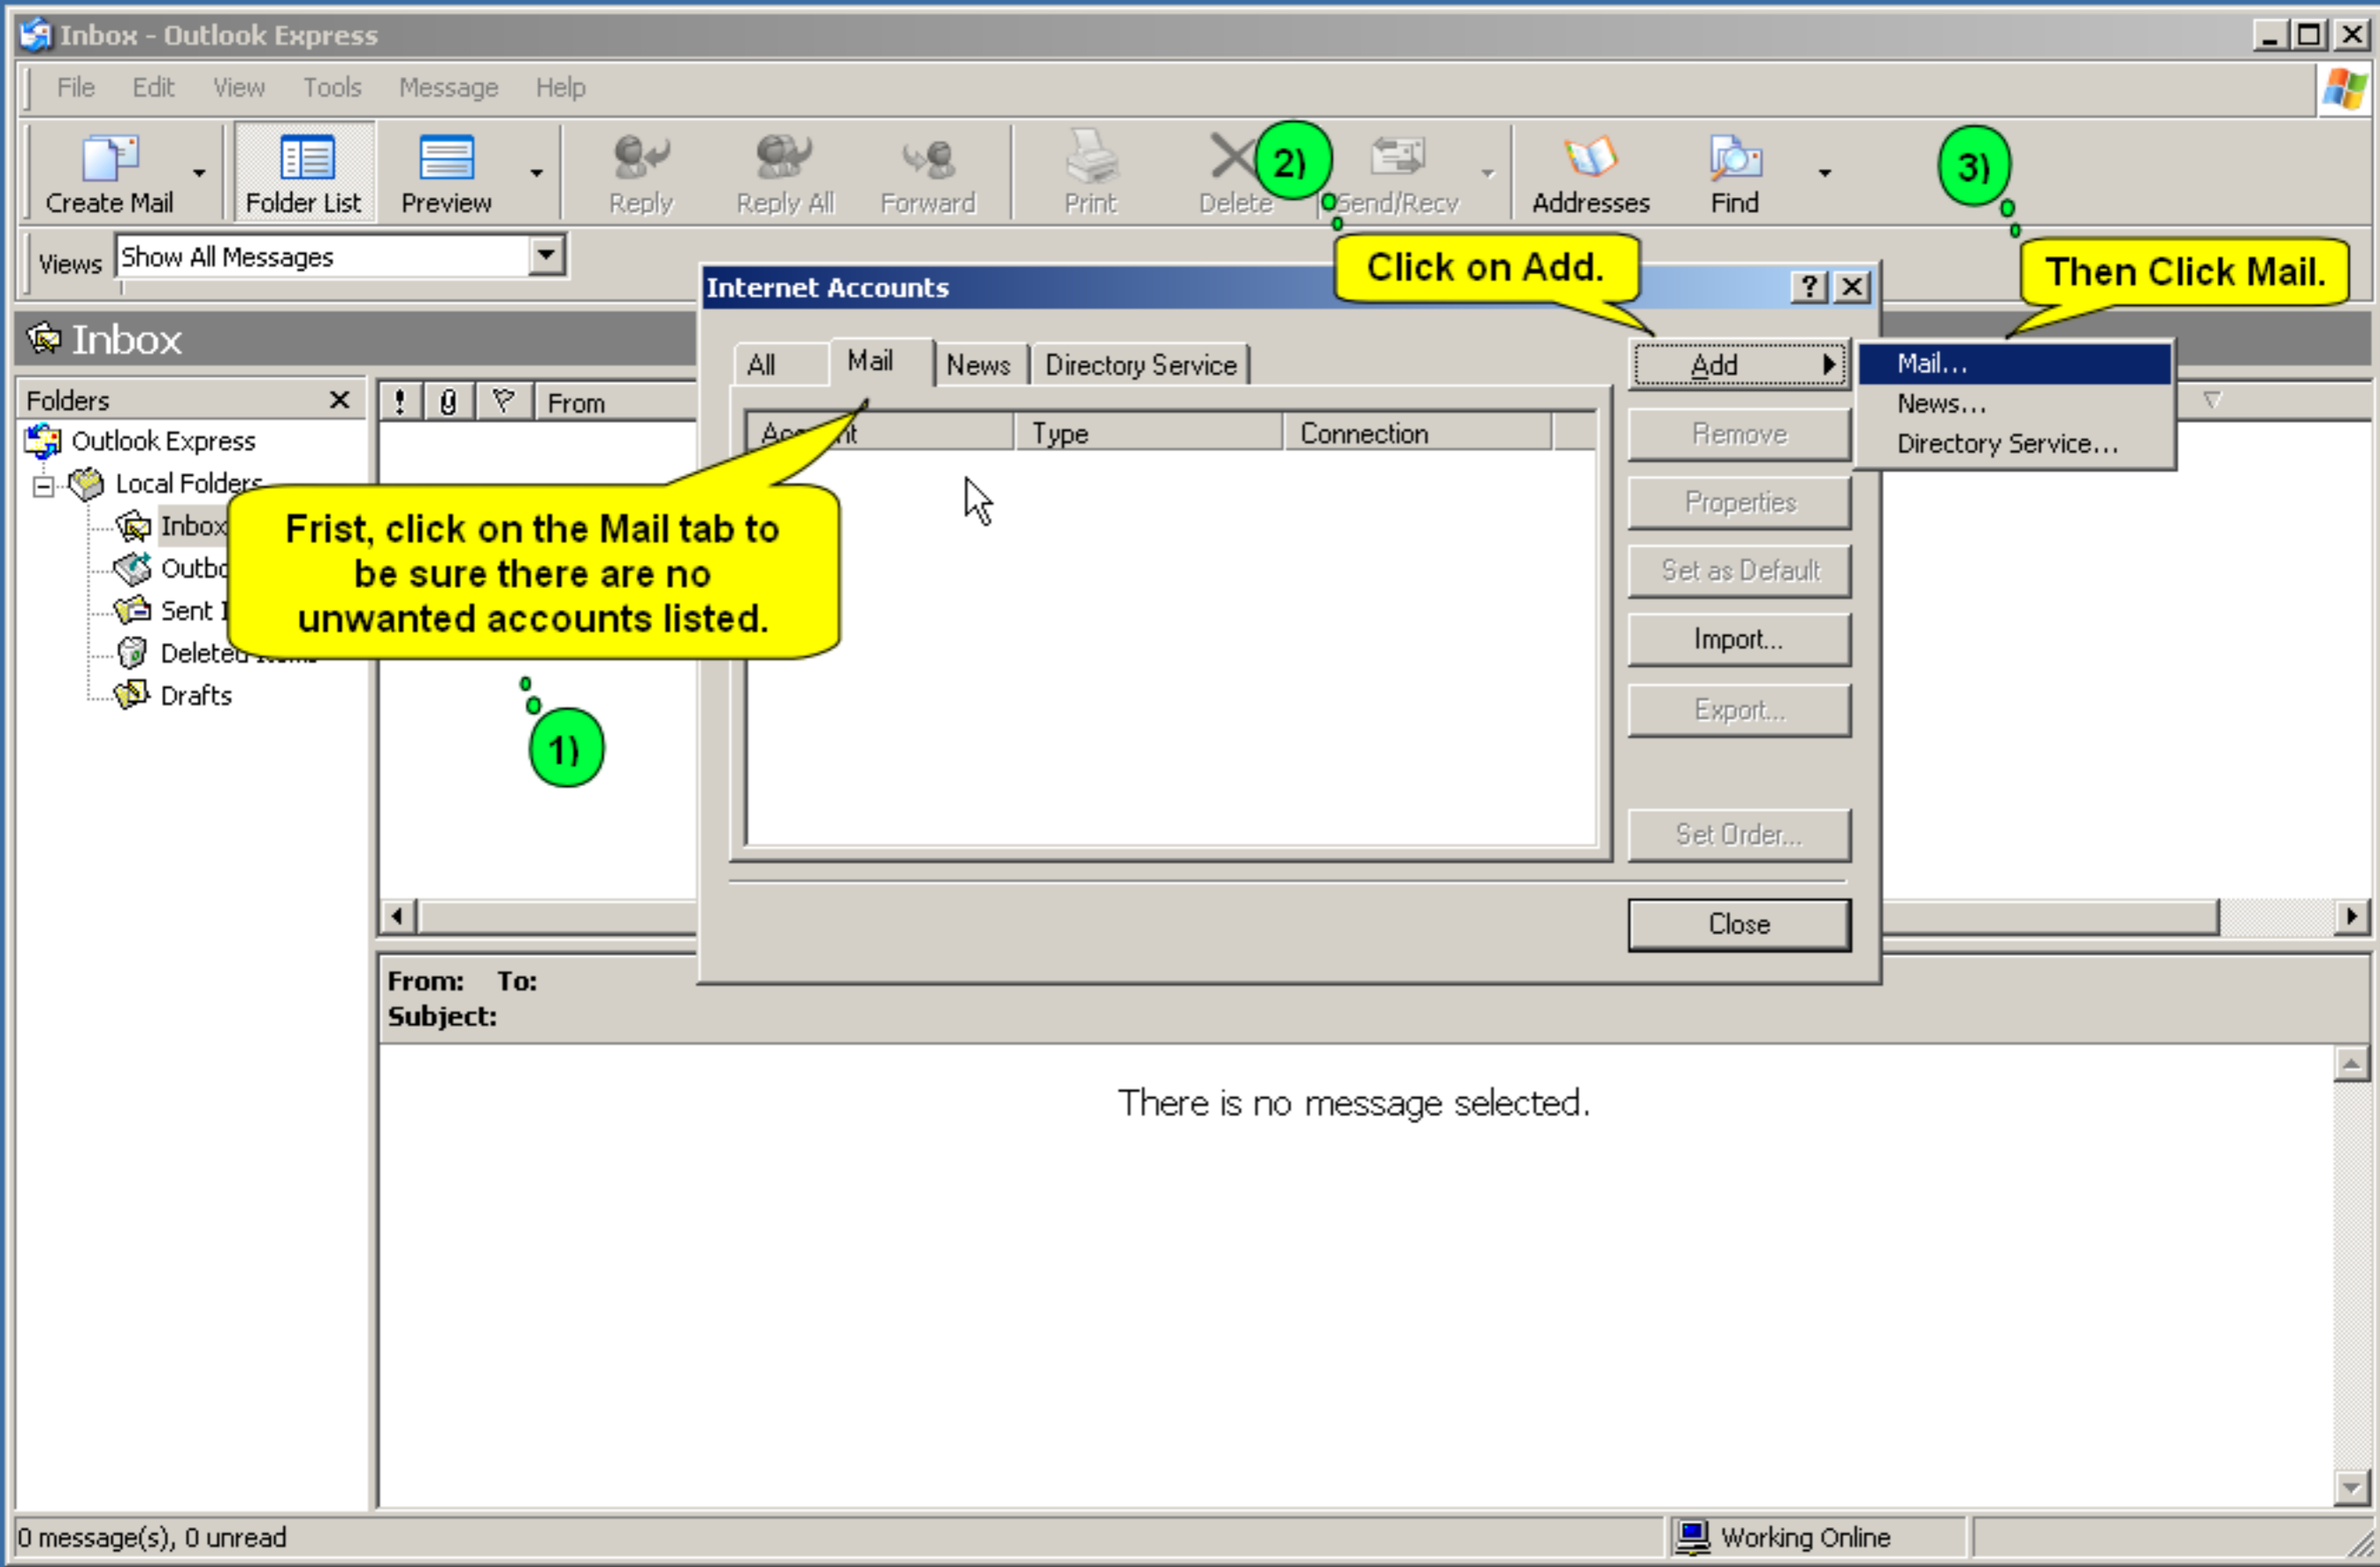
Inbox - Outlook Express

File Edit View Tools Message Help

Create Mail Folder List Preview Reply Reply All Forward Print Delete Send/Recv Addresses Find

2) 3)

Views Show All Messages

Inbox

Folders
Outlook Express
Local Folders
Inbox
Outbo
Sent I
Deleted
Drafts

! From

Internet Accounts

All Mail News Directory Service

Account Type Connection

Add
Remove
Properties
Set as Default
Import...
Export...
Set Order...
Close

Mail...
News...
Directory Service...

Click on Add.

Then Click Mail.

Frist, click on the Mail tab to be sure there are no unwanted accounts listed.

1)

From: To:
Subject:

There is no message selected.

0 message(s), 0 unread

Working Online